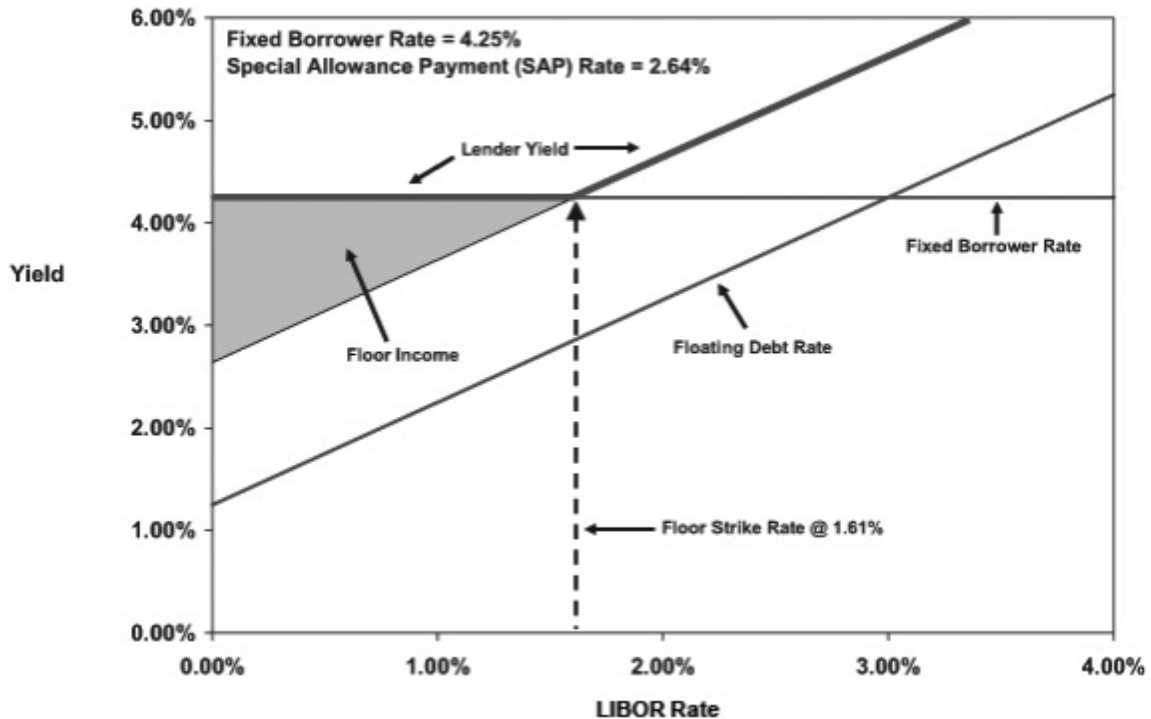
Fixed Borrower Rate = 4.25%
Special Allowance Payment (SAP) Rate = 2.64%

6.00%
5.00%
4.00%
3.00%
2.00%
1.00%
0.00%

Yield

Lender Yield

Fixed Borrower Rate

Floor Income

Floating Debt Rate

Floor Strike Rate @ 1.61%

0.00%
1.00%
2.00%
3.00%
4.00%

LIBOR Rate